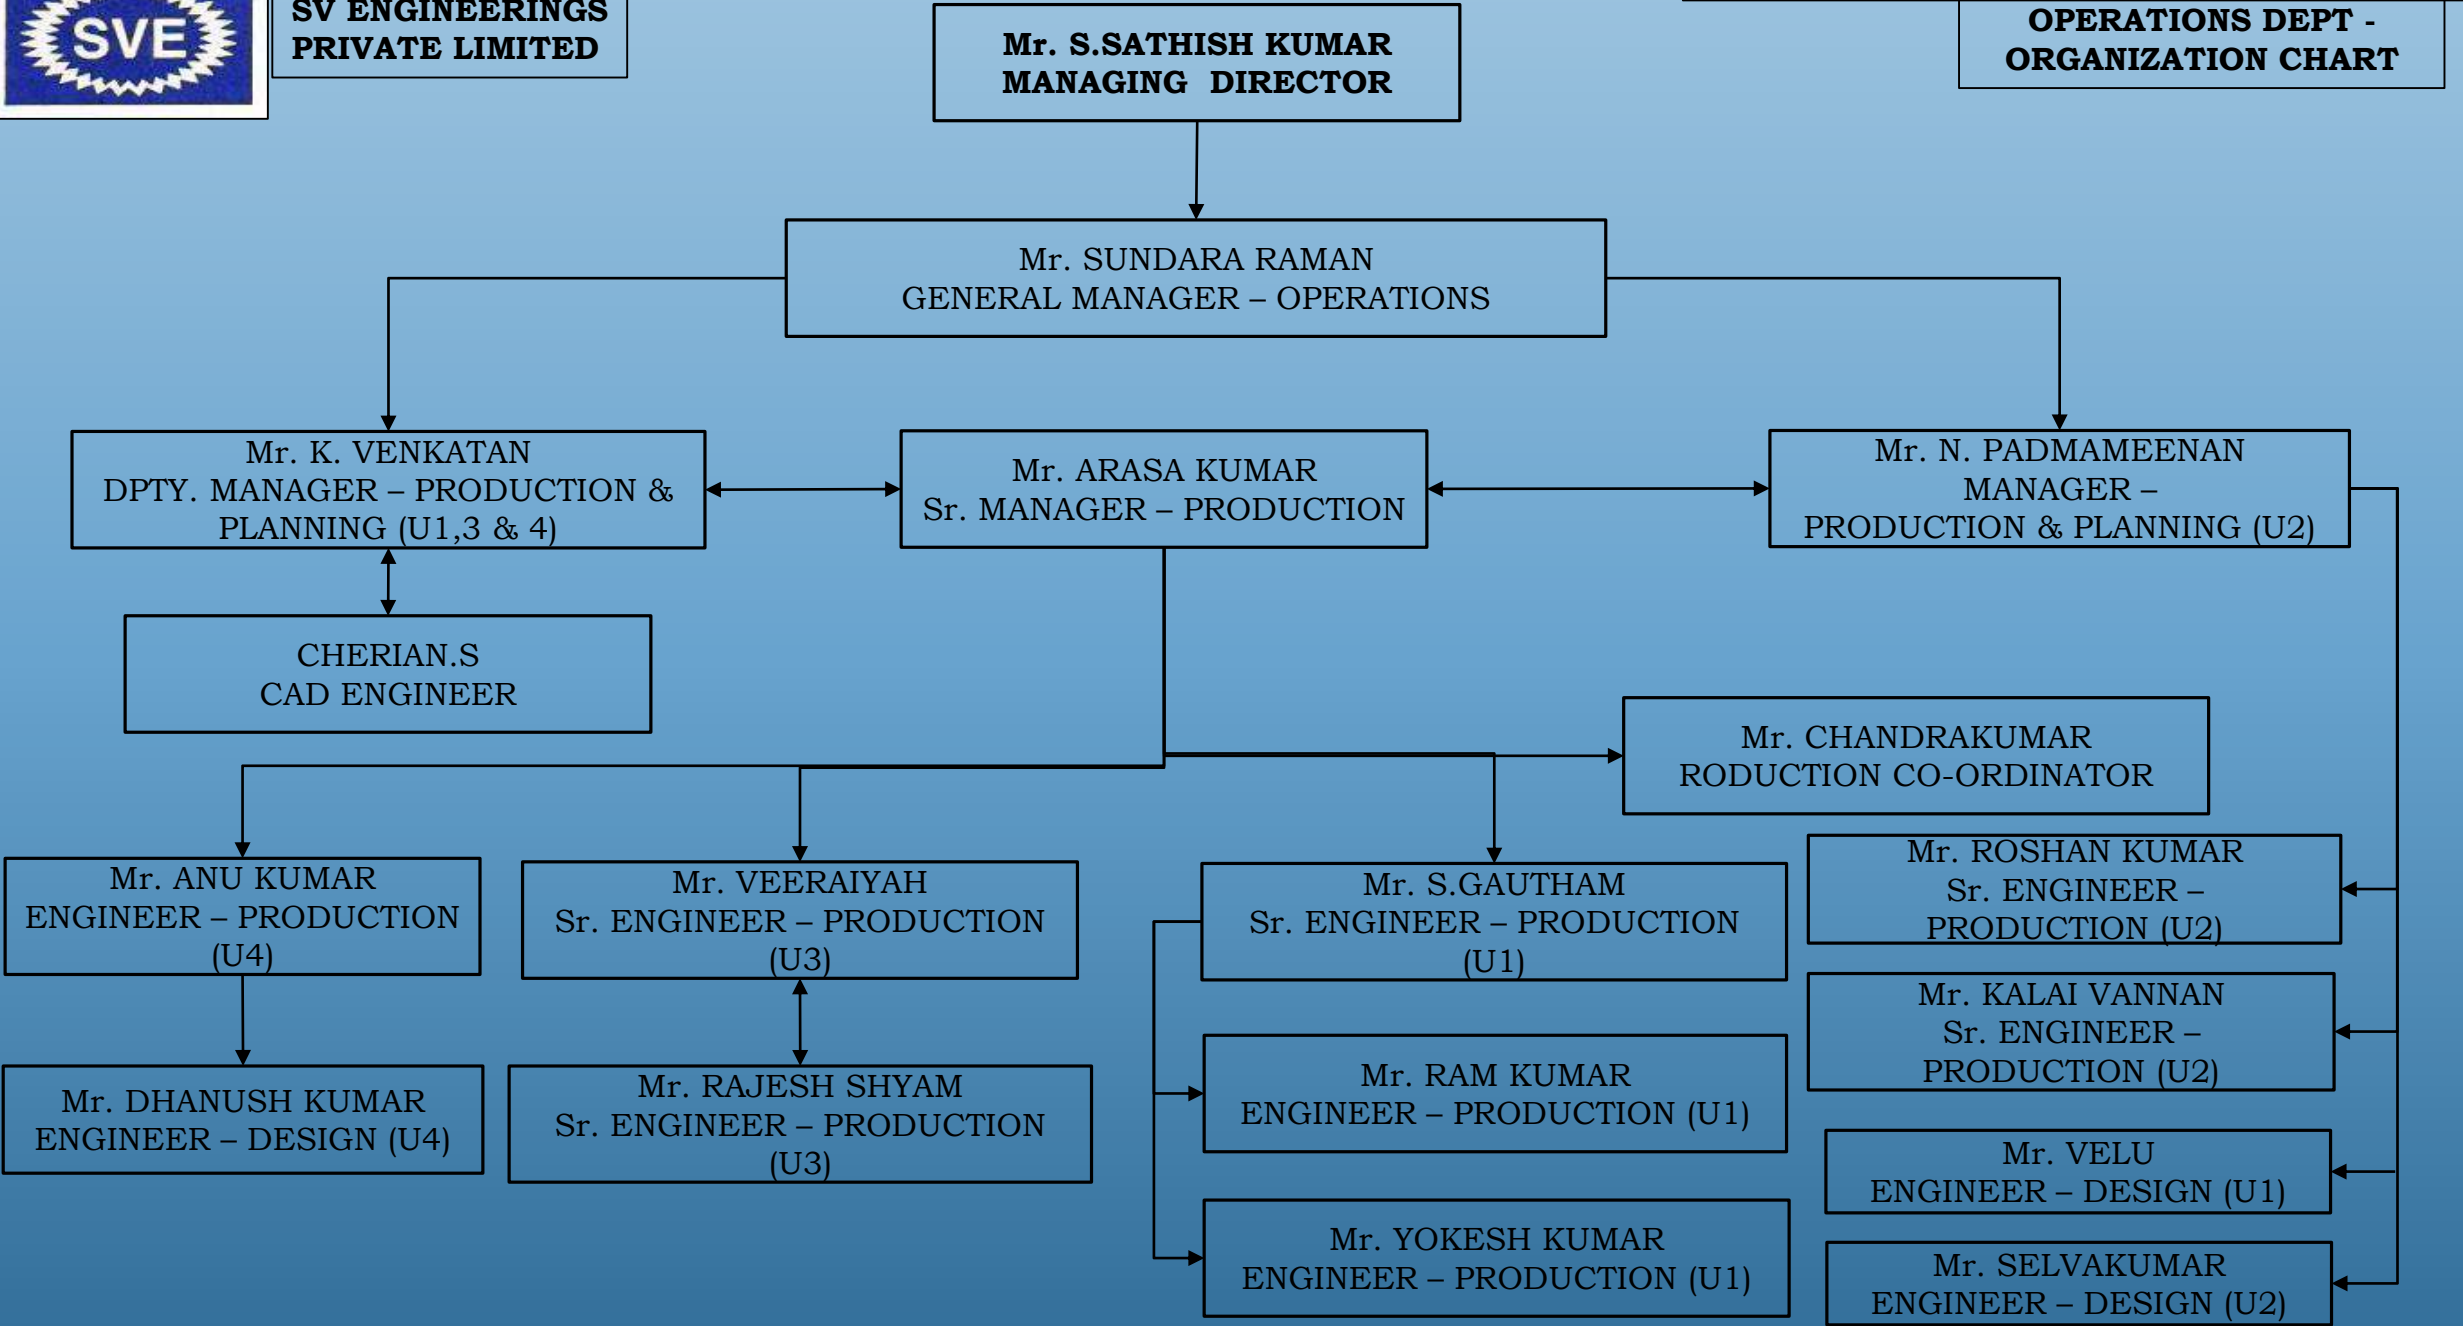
SVE

SV ENGINEERINGS PRIVATE LIMITED

Mr. S.SATHISH KUMAR
MANAGING DIRECTOR

OPERATIONS DEPT - ORGANIZATION CHART

Mr. SUNDARA RAMAN
GENERAL MANAGER – OPERATIONS

Mr. K. VENKATAN
DPTY. MANAGER – PRODUCTION & PLANNING (U1,3 & 4)

Mr. ARASA KUMAR
Sr. MANAGER – PRODUCTION

Mr. N. PADMAMEENAN
MANAGER – PRODUCTION & PLANNING (U2)

CHERIAN.S
CAD ENGINEER

Mr. CHANDRAKUMAR
RODUCTION CO-ORDINATOR

Mr. ANU KUMAR
ENGINEER – PRODUCTION (U4)

Mr. VEERAIYAH
Sr. ENGINEER – PRODUCTION (U3)

Mr. S.GAUTHAM
Sr. ENGINEER – PRODUCTION (U1)

Mr. ROSHAN KUMAR
Sr. ENGINEER – PRODUCTION (U2)

Mr. KALAI VANNAN
Sr. ENGINEER – PRODUCTION (U2)

Mr. DHANUSH KUMAR
ENGINEER – DESIGN (U4)

Mr. RAJESH SHYAM
Sr. ENGINEER – PRODUCTION (U3)

Mr. RAM KUMAR
ENGINEER – PRODUCTION (U1)

Mr. VELU
ENGINEER – DESIGN (U1)

Mr. YOKESH KUMAR
ENGINEER – PRODUCTION (U1)

Mr. SELVAKUMAR
ENGINEER – DESIGN (U2)